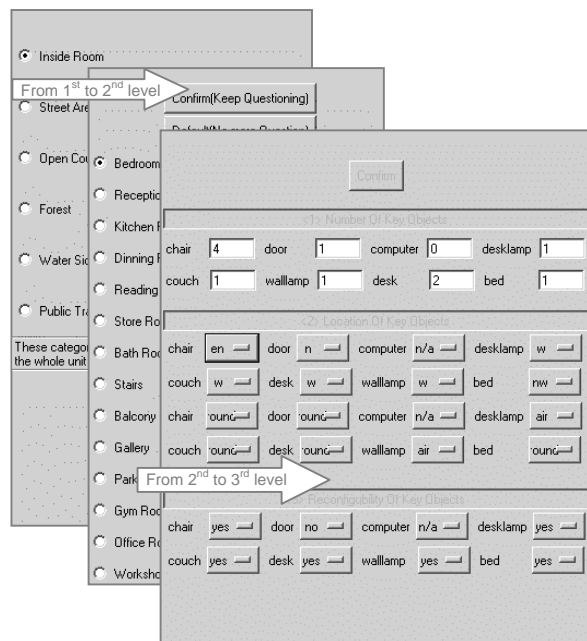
Inside Room

From 1$^{st}$ to 2$^{nd}$ level

Street Are

Open Co

Forest

Water Sid

Public Tra

These categor the whole unit

Confirm(Keep Questioning)

Default(No more Question)

Bedroom

Receptio

Kitchen

Dinning

Reading

Store Ro

Bath Roo

Stairs

Balcony

Gallery

Park

Gym Roo

Office Ro

Worksho

Confirm

<1> Number Of Key Objects

| chair | 4 | door | 1 | computer | 0 | desklamp | 1 |
|---|---|---|---|---|---|---|---|
| couch | 1 | walllamp | 1 | desk | 2 | bed | 1 |

<2> Location Of Key Objects

| chair | en | door | n | computer | n/a | desklamp | w |
|---|---|---|---|---|---|---|---|
| couch | w | desk | w | walllamp | w | bed | nw |
| chair | round | door | round | computer | n/a | desklamp | air |
| couch | round | desk | round | walllamp | air | bed | round |

From 2$^{nd}$ to 3$^{rd}$ level

<3> Reconfigurability Of Key Objects

| chair | yes | door | no | computer | n/a | desklamp | yes |
|---|---|---|---|---|---|---|---|
| couch | yes | desk | yes | walllamp | yes | bed | yes |